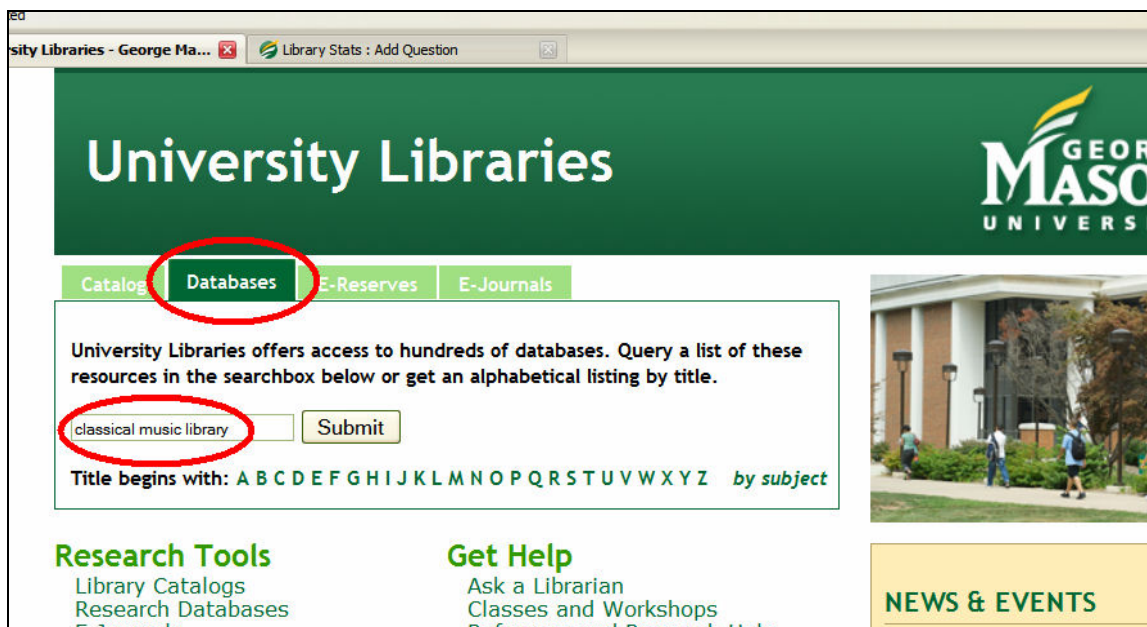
ed

rsity Libraries - George Ma...

Library Stats : Add Question

University Libraries

GEOR MASO UNIVERS

Catalog

Databases

E-Reserves

E-Journals

University Libraries offers access to hundreds of databases. Query a list of these resources in the searchbox below or get an alphabetical listing by title.

classical music library

Submit

Title begins with: A B C D E F G H I J K L M N O P Q R S T U V W X Y Z by subject

Research Tools

Library Catalogs
Research Databases
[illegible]

Get Help

Ask a Librarian
Classes and Workshops
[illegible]

NEWS & EVENTS